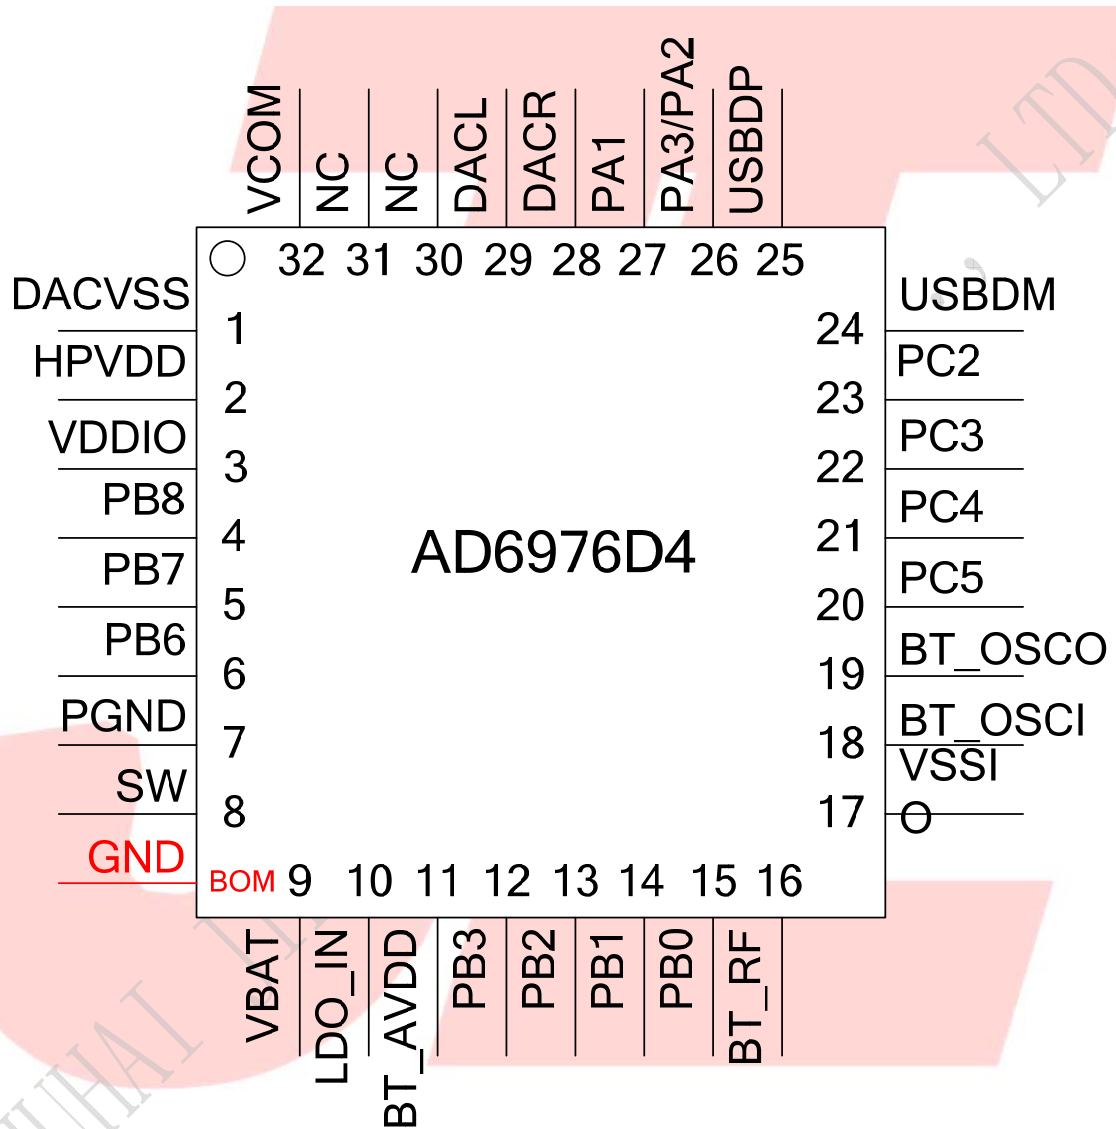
VCOM NC NC DACL DACR PA1 PA3/PA2 USBDP

32 31 30 29 28 27 26 25

DACVSS 1
HPVDD 2
VDDIO 3
PB8 4
PB7 5
PB6 6
PGND 7
SW 8
GND

AD6976D4

USBDM 24
PC2 23
PC3 22
PC4 21
PC5 20
BT_OSCO 19
BT_OSCI 18
VSSI 17
O

BOM 9 10 11 12 13 14 15 16

VBAT LDO_IN BT_AVDD PB3 PB2 PB1 PB0 BT_RF

LTD
ZHUHAI